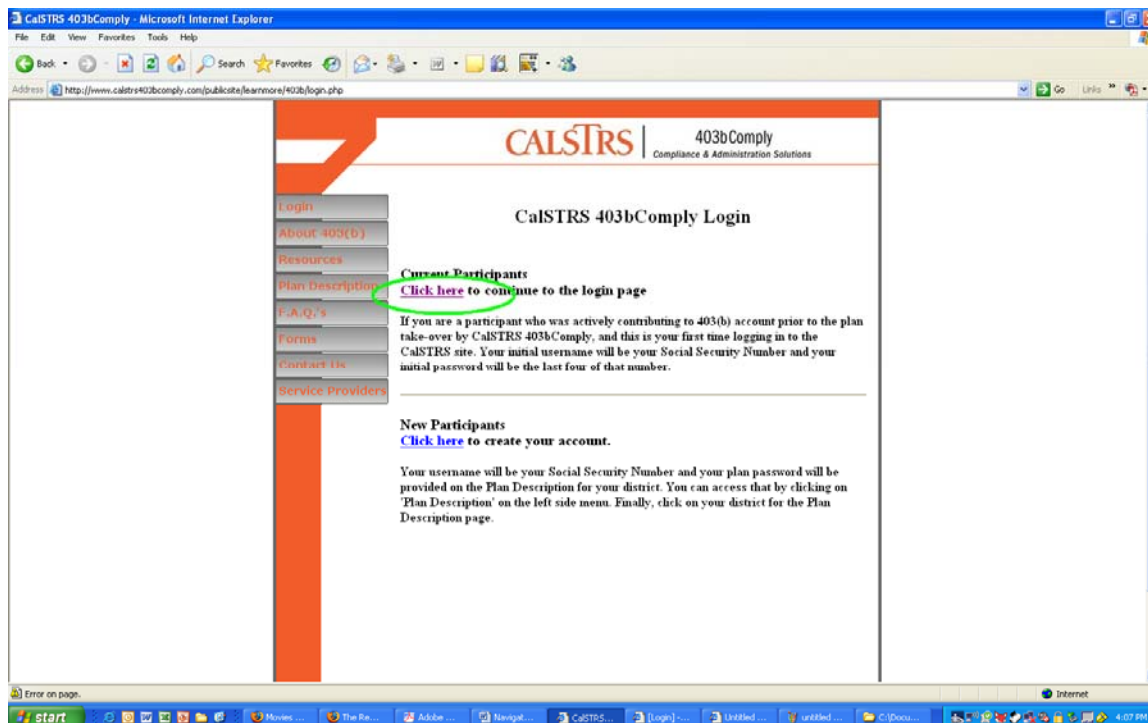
CalSTRS 403bComply - Microsoft Internet Explorer

File Edit View Favorites Tools Help

Back Search Favorites

Address http://www.calstrs403bcomply.com/publicsite/learnmore/403b/login.php

Go Links

CALSTRS | 403bComply
Compliance & Administration Solutions

Login
About 403(b)
Resources
Plan Description
F.A.Q.'s
Forms
Contact Us
Service Providers

CalSTRS 403bComply Login

Current Participants
Click here to continue to the login page

If you are a participant who was actively contributing to 403(b) account prior to the plan take-over by CalSTRS 403bComply, and this is your first time logging in to the CalSTRS site. Your initial username will be your Social Security Number and your initial password will be the last four of that number.

New Participants
Click here to create your account.

Your username will be your Social Security Number and your plan password will be provided on the Plan Description for your district. You can access that by clicking on 'Plan Description' on the left side menu. Finally, click on your district for the Plan Description page.

Error on page.

Internet

start | Movies ... | The Re... | Adobe ... | Navigat... | CalSTRS... | [Login] -... | Untitled ... | untitled ... | C:\Docu... | 4:07 P